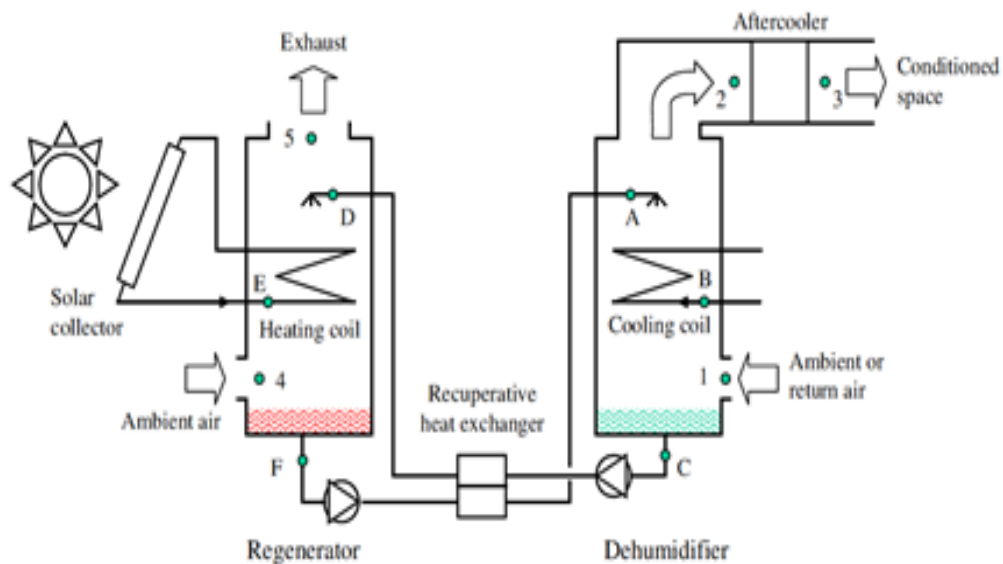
Exhaust

Aftercooler

2

3

Conditioned space

5

D

A

Solar collector

E

Heating coil

B

Cooling coil

4

Ambient air

Recuperative heat exchanger

1

Ambient or return air

F

C

Regenerator

Dehumidifier